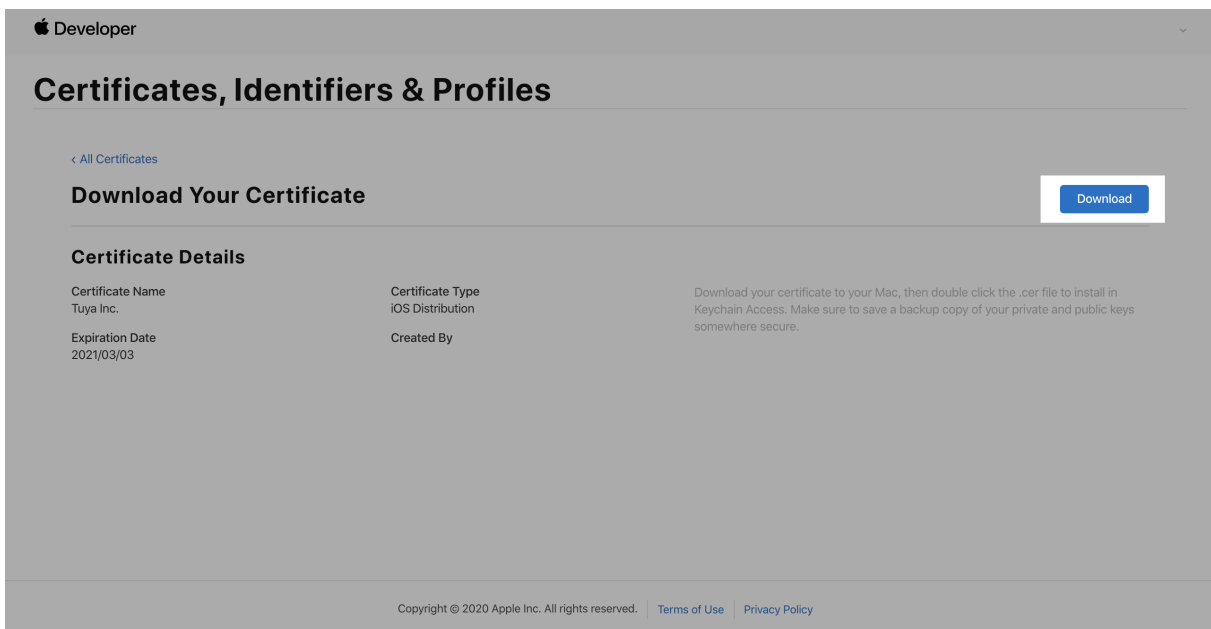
Developer

Certificates, Identifiers & Profiles

‹ All Certificates

Download Your Certificate

Download

Certificate Details

Certificate Name
Tuya Inc.

Expiration Date
2021/03/03

Certificate Type
iOS Distribution

Created By

Download your certificate to your Mac, then double click the .cer file to install in Keychain Access. Make sure to save a backup copy of your private and public keys somewhere secure.

Copyright © 2020 Apple Inc. All rights reserved. | Terms of Use | Privacy Policy